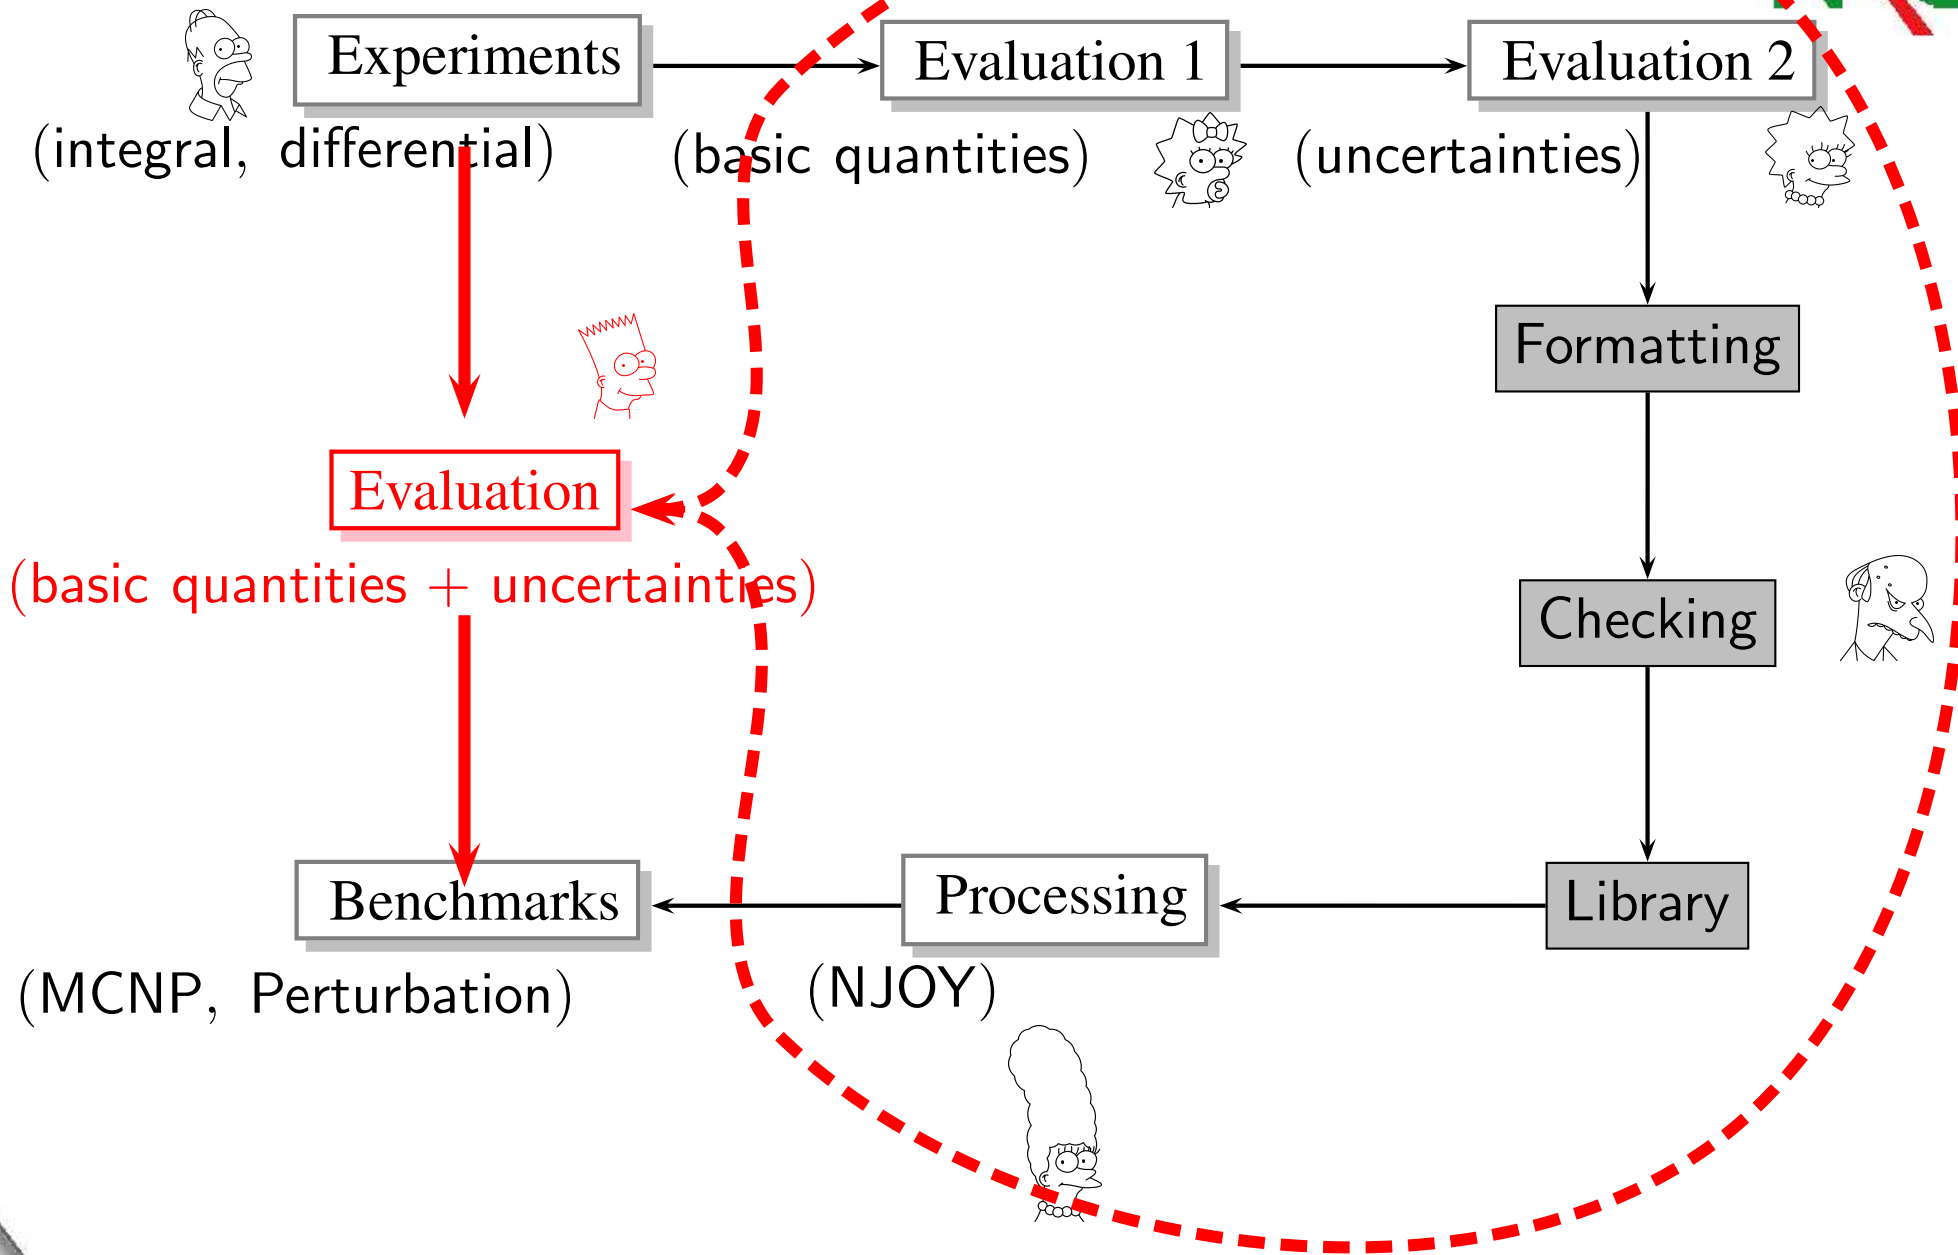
Experiments
(integral, differential)
Evaluation 1
(basic quantities)
Evaluation 2
(uncertainties)
Formatting
Checking
Evaluation
(basic quantities + uncertainties)
Benchmarks
(MCNP, Perturbation)
Processing
(NJOY)
Library